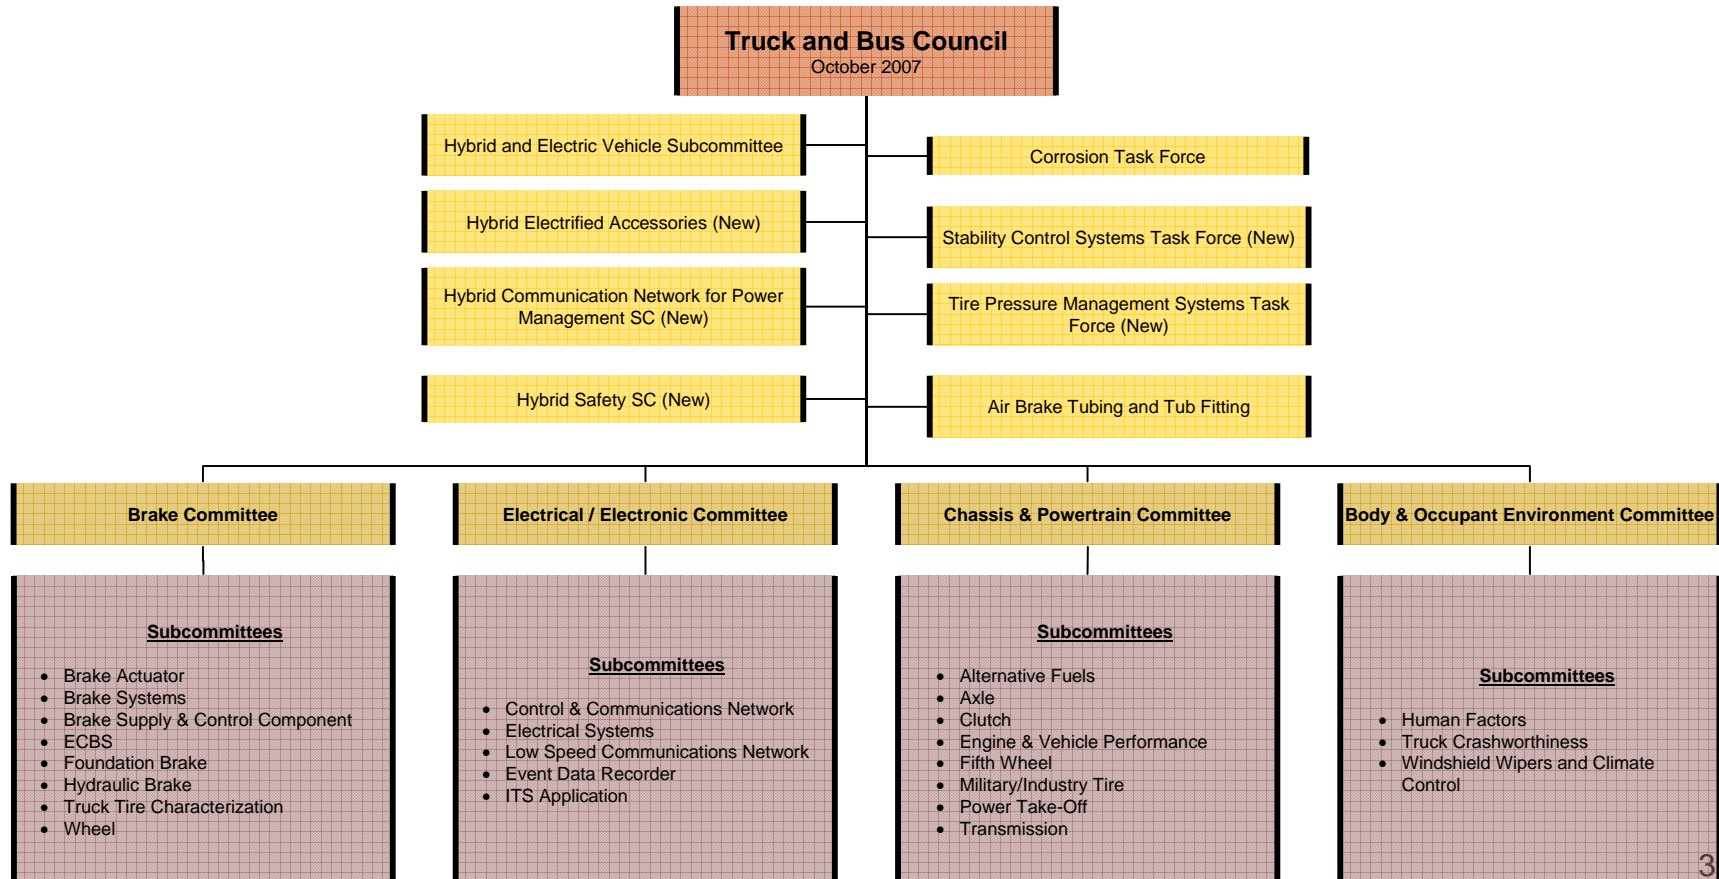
Truck and Bus Council
October 2007

Hybrid and Electric Vehicle Subcommittee

Hybrid Electrified Accessories (New)

Hybrid Communication Network for Power Management SC (New)

Hybrid Safety SC (New)

Corrosion Task Force

Stability Control Systems Task Force (New)

Tire Pressure Management Systems Task Force (New)

Air Brake Tubing and Tub Fitting

Brake Committee

Subcommittees

- Brake Actuator
- Brake Systems
- Brake Supply & Control Component
- ECBS
- Foundation Brake
- Hydraulic Brake
- Truck Tire Characterization
- Wheel

Electrical / Electronic Committee

Subcommittees

- Control & Communications Network
- Electrical Systems
- Low Speed Communications Network
- Event Data Recorder
- ITS Application

Chassis & Powertrain Committee

Subcommittees

- Alternative Fuels
- Axle
- Clutch
- Engine & Vehicle Performance
- Fifth Wheel
- Military/Industry Tire
- Power Take-Off
- Transmission

Body & Occupant Environment Committee

Subcommittees

- Human Factors
- Truck Crashworthiness
- Windshield Wipers and Climate Control

3